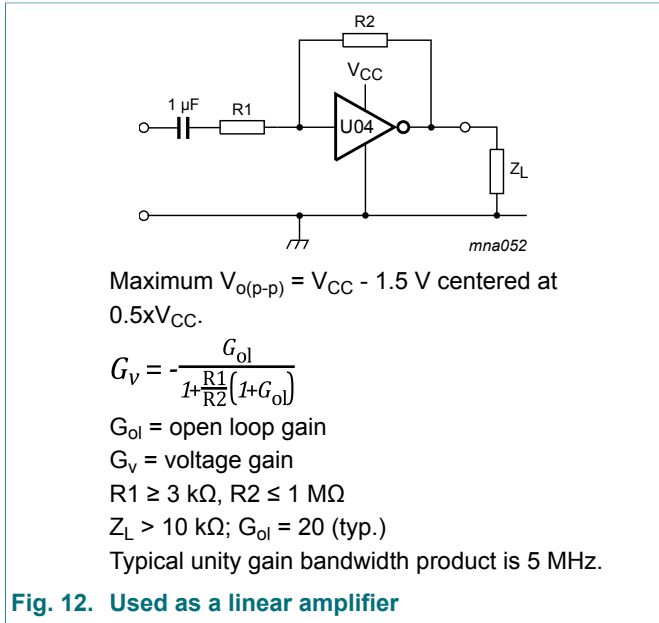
R2

$V_{CC}$

1 μF

R1

U04

$Z_L$

mna052

Maximum $V_{o(p-p)}$ = $V_{CC}$ - 1.5 V centered at 0.5x$V_{CC}$.

$G_v = -\frac{G_{ol}}{1+\frac{R1}{R2}(1+G_{ol})}$

$G_{ol}$ = open loop gain

$G_v$ = voltage gain

R1 ≥ 3 kΩ, R2 ≤ 1 MΩ

$Z_L$ > 10 kΩ; $G_{ol}$ = 20 (typ.)

Typical unity gain bandwidth product is 5 MHz.

Fig. 12. Used as a linear amplifier